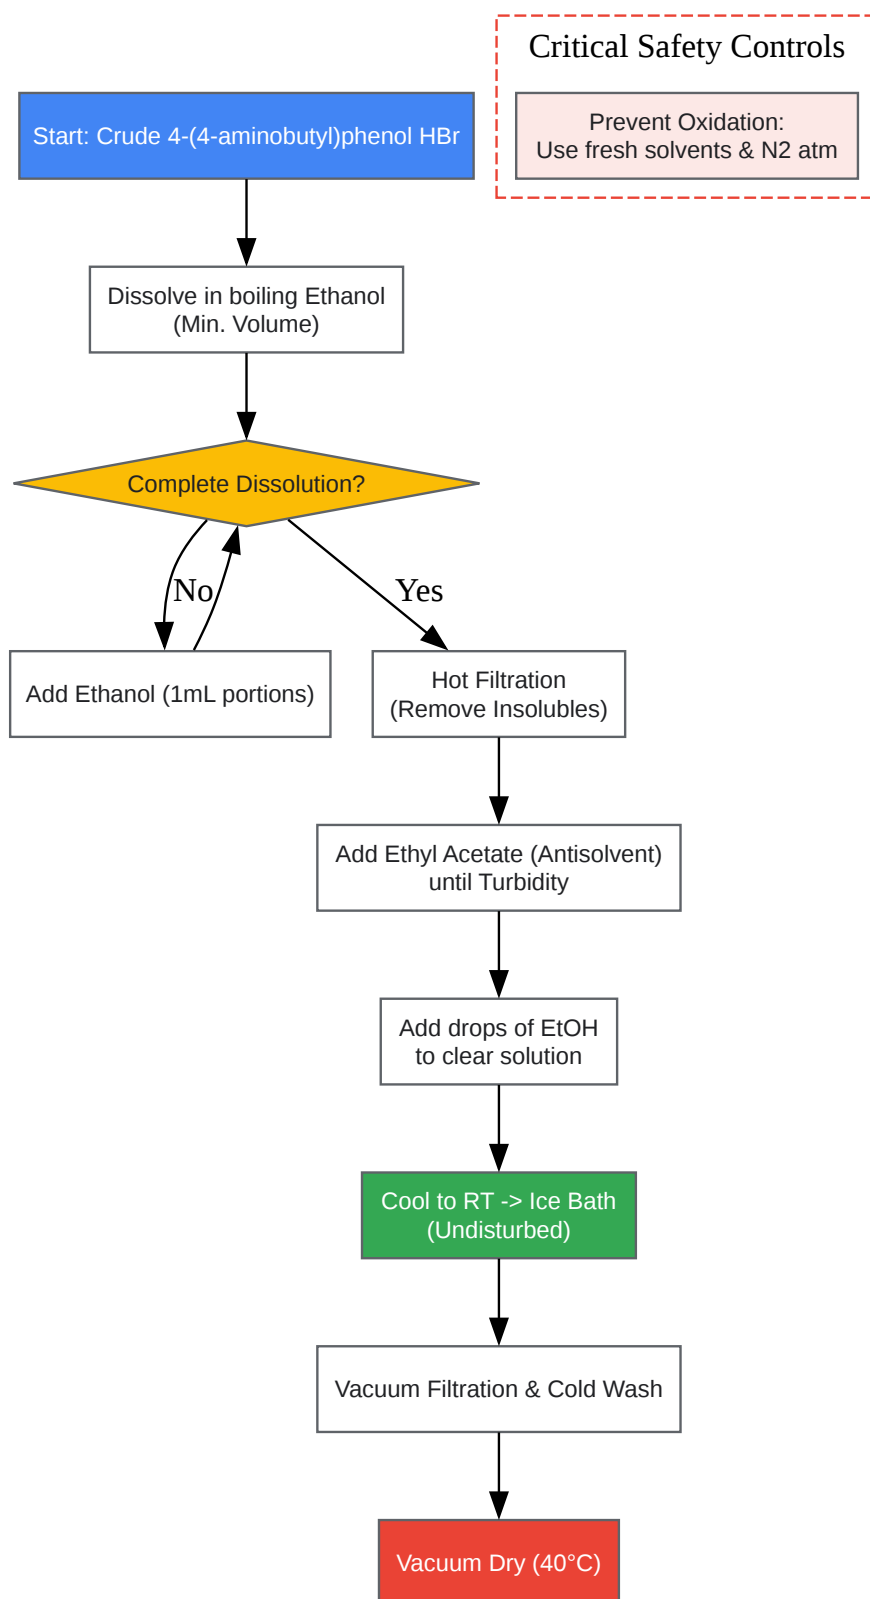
Critical Safety Controls

Prevent Oxidation:
Use fresh solvents & N2 atm

Start: Crude 4-(4-aminobutyl)phenol HBr

Dissolve in boiling Ethanol
(Min. Volume)

Complete Dissolution?

No

Yes

Add Ethanol (1mL portions)

Hot Filtration
(Remove Insolubles)

Add Ethyl Acetate (Antisolvent)
until Turbidity

Add drops of EtOH
to clear solution

Cool to RT -> Ice Bath
(Undisturbed)

Vacuum Filtration & Cold Wash

Vacuum Dry (40°C)